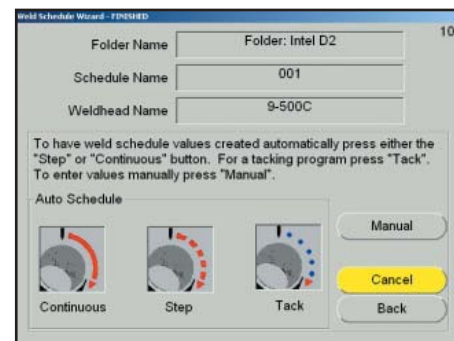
Weld Schedule Wizard - FINISHED

10

Folder Name | Folder: Intel D2

Schedule Name | 001

Weldhead Name | 9-500C

To have weld schedule values created automatically press either the "Step" or "Continuous" button. For a tacking program press "Tack". To enter values manually press "Manual".

Auto Schedule

Continuous

Step

Tack

Manual

Cancel

Back